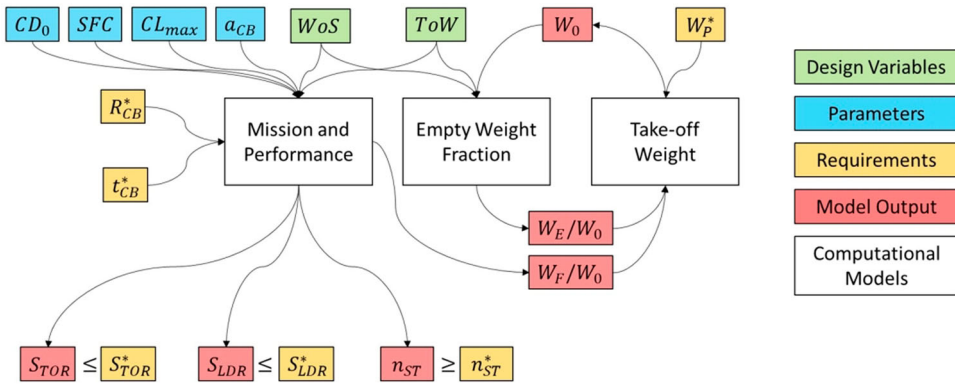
$CD_0$ $SFC$ $CL_{max}$ $a_{CB}$ $WoS$ $ToW$ $W_0$ $W_P^*$

$R_{CB}^*$

$t_{CB}^*$

Mission and Performance

Empty Weight Fraction

Take-off Weight

$W_E/W_0$

$W_F/W_0$

$S_{TOR} \leq S_{TOR}^*$ $S_{LDR} \leq S_{LDR}^*$ $n_{ST} \geq n_{ST}^*$

Design Variables

Parameters

Requirements

Model Output

Computational Models